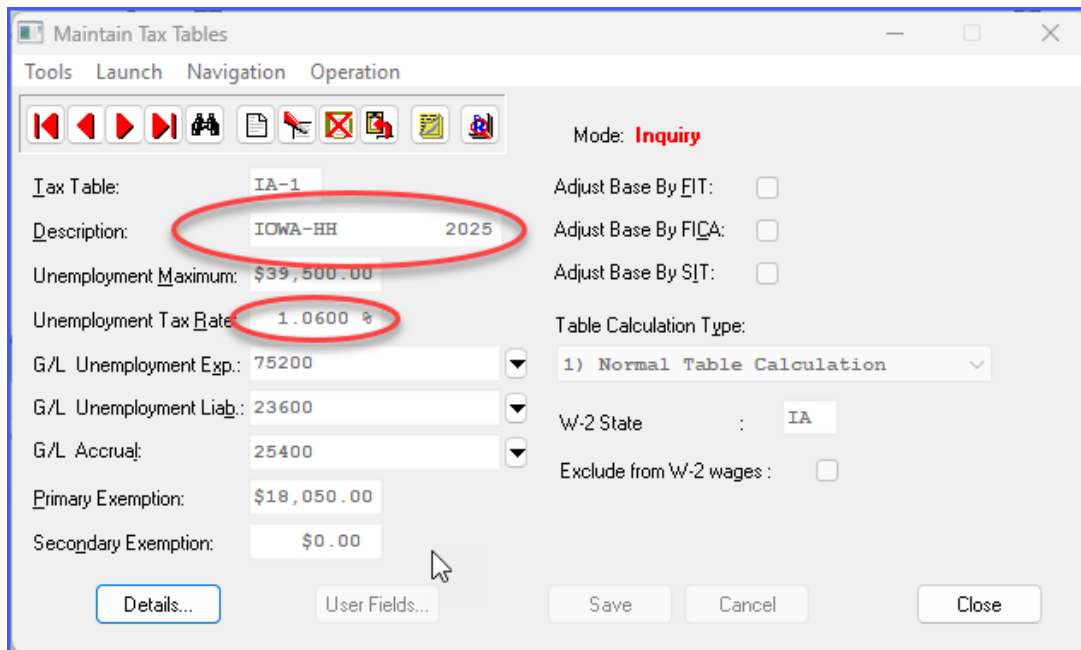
Maintain Tax Tables

Tools Launch Navigation Operation

Mode: Inquiry

Tax Table: IA-1

Description: IOWA-HH 2025

Unemployment Maximum: $39,500.00

Unemployment Tax Rate: 1.0600 %

G/L Unemployment Exp.: 75200

G/L Unemployment Liab.: 23600

G/L Accrual: 25400

Primary Exemption: $18,050.00

Secondary Exemption: $0.00

Adjust Base By FIT:

Adjust Base By FICA:

Adjust Base By SIT:

Table Calculation Type:

1) Normal Table Calculation

W-2 State : IA

Exclude from W-2 wages :

Details...

User Fields...

Save

Cancel

Close